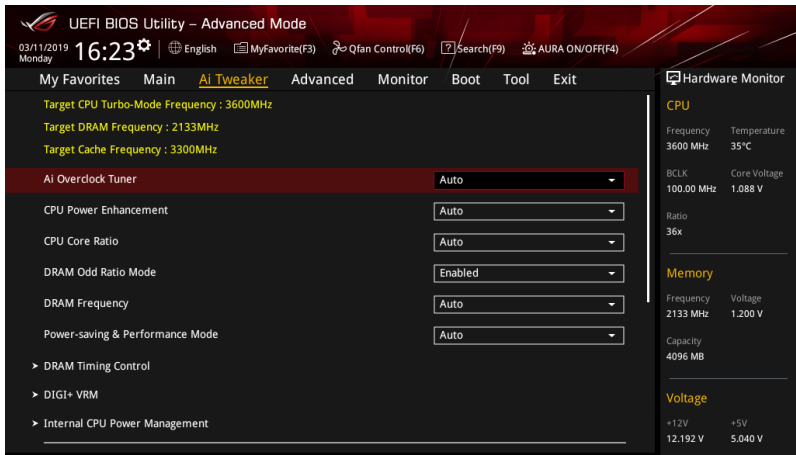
UEFI BIOS Utility – Advanced Mode

03/11/2019 Monday 16:23 English MyFavorite(F3) Qfan Control(F6) Search(F9) AURA ON/OFF(F4)

My Favorites Main Ai Tweaker Advanced Monitor Boot Tool Exit

Target CPU Turbo-Mode Frequency : 3600MHz
Target DRAM Frequency : 2133MHz
Target Cache Frequency : 3300MHz

| | |
|---|---|
| Ai Overclock Tuner | Auto |
| CPU Power Enhancement | Auto |
| CPU Core Ratio | Auto |
| DRAM Odd Ratio Mode | Enabled |
| DRAM Frequency | Auto |
| Power-saving & Performance Mode | Auto |

> DRAM Timing Control
> DIGI+ VRM
> Internal CPU Power Management

Hardware Monitor

CPU

| | |
|---|---|
| Frequency | Temperature |
| 3600 MHz | 35°C |
| BCLK | Core Voltage |
| 100.00 MHz | 1.088 V |
| Ratio | |
| 36x | |

Memory

| | |
|---|---|
| Frequency | Voltage |
| 2133 MHz | 1.200 V |
| Capacity | |
| 4096 MB | |

Voltage

| | |
|---|---|
| +12V | +5V |
| 12.192 V | 5.040 V |